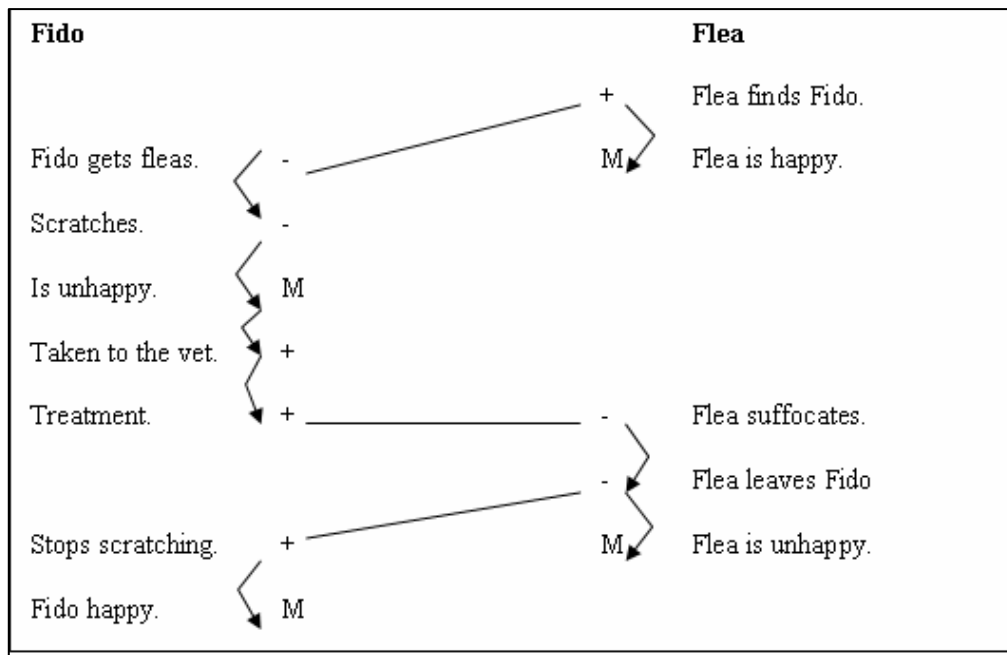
| Fido | | | Flea |
|---|---|---|---|
| | | + | Flea finds Fido. |
| Fido gets fleas. | - | M | Flea is happy. |
| Scratches. | - | | |
| Is unhappy. | M | | |
| Taken to the vet. | + | | |
| Treatment. | + | - | Flea suffocates. |
| | | - | Flea leaves Fido |
| Stops scratching. | + | M | Flea is unhappy. |
| Fido happy. | M | | |